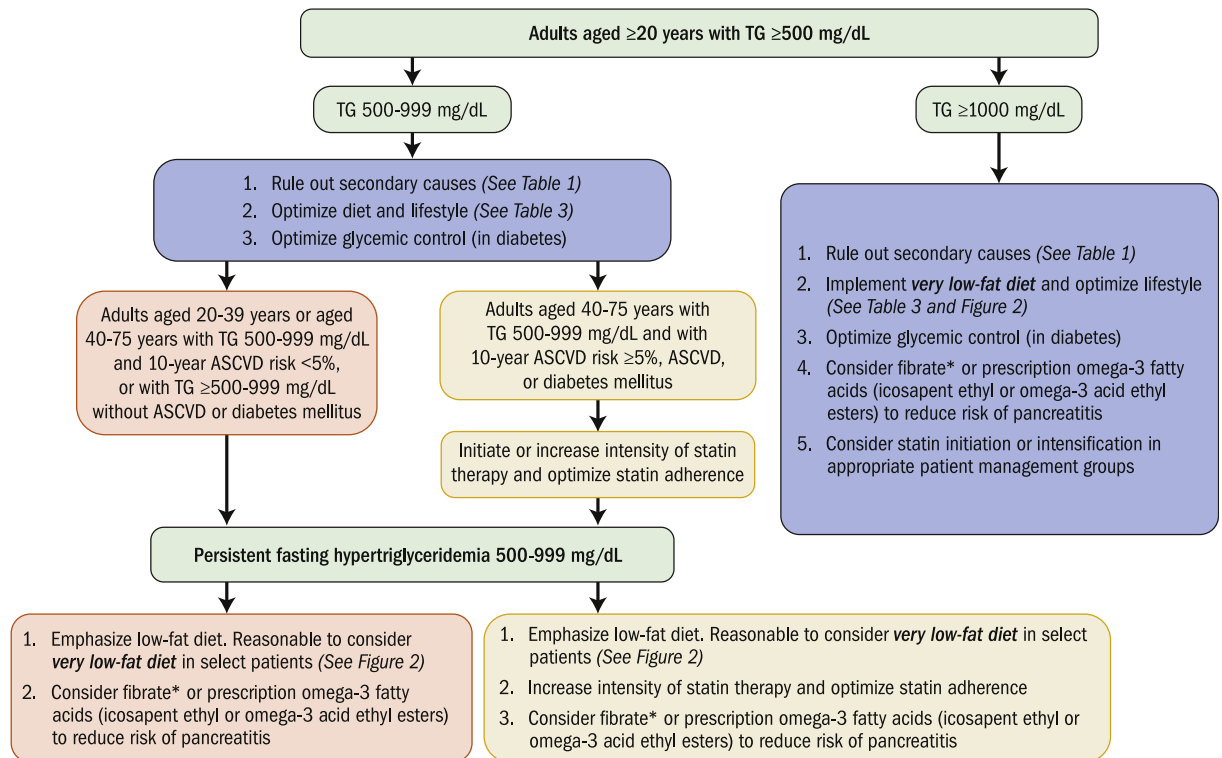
Adults aged ≥20 years with TG ≥500 mg/dL

TG 500-999 mg/dL

TG ≥1000 mg/dL

1. Rule out secondary causes *(See Table 1)*
2. Optimize diet and lifestyle *(See Table 3)*
3. Optimize glycemic control (in diabetes)

1. Rule out secondary causes *(See Table 1)*
2. Implement ***very low-fat diet*** and optimize lifestyle *(See Table 3 and Figure 2)*
3. Optimize glycemic control (in diabetes)
4. Consider fibrate* or prescription omega-3 fatty acids (icosapent ethyl or omega-3 acid ethyl esters) to reduce risk of pancreatitis
5. Consider statin initiation or intensification in appropriate patient management groups

Adults aged 20-39 years or aged 40-75 years with TG 500-999 mg/dL and 10-year ASCVD risk <5%, or with TG ≥500-999 mg/dL without ASCVD or diabetes mellitus

Adults aged 40-75 years with TG 500-999 mg/dL and with 10-year ASCVD risk ≥5%, ASCVD, or diabetes mellitus

Initiate or increase intensity of statin therapy and optimize statin adherence

Persistent fasting hypertriglyceridemia 500-999 mg/dL

1. Emphasize low-fat diet. Reasonable to consider ***very low-fat diet*** in select patients *(See Figure 2)*
2. Consider fibrate* or prescription omega-3 fatty acids (icosapent ethyl or omega-3 acid ethyl esters) to reduce risk of pancreatitis

1. Emphasize low-fat diet. Reasonable to consider ***very low-fat diet*** in select patients *(See Figure 2)*
2. Increase intensity of statin therapy and optimize statin adherence
3. Consider fibrate* or prescription omega-3 fatty acids (icosapent ethyl or omega-3 acid ethyl esters) to reduce risk of pancreatitis